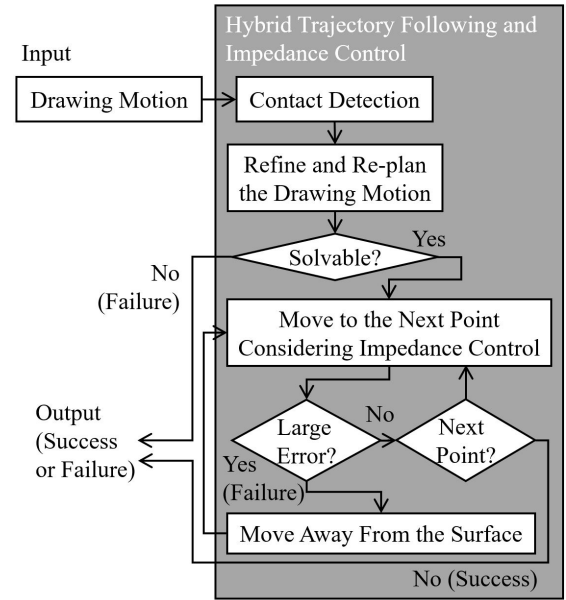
Hybrid Trajectory Following and Impedance Control

Input

Drawing Motion

Contact Detection

Refine and Re-plan the Drawing Motion

Solvable?

Yes

No (Failure)

Move to the Next Point Considering Impedance Control

Output (Success or Failure)

Large Error?

No

Next Point?

Yes (Failure)

Move Away From the Surface

No (Success)